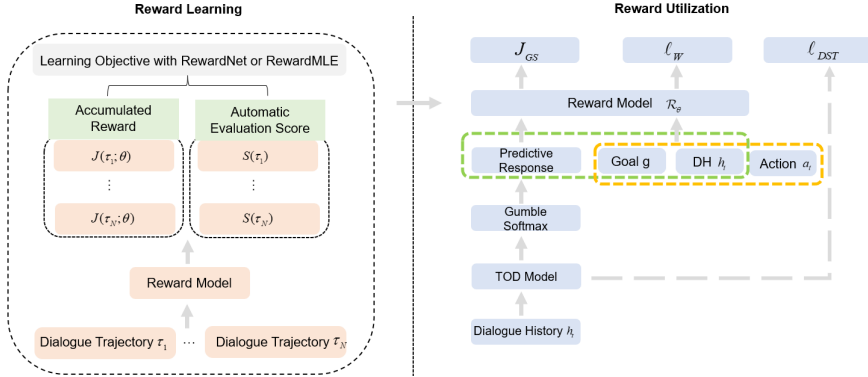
Reward Learning

Learning Objective with RewardNet or RewardMLE

Accumulated Reward

Automatic Evaluation Score

$J(\tau_1;\theta)$

$S(\tau_1)$

⋮

⋮

$J(\tau_N;\theta)$

$S(\tau_N)$

Reward Model

Dialogue Trajectory $\tau_1$

···

Dialogue Trajectory $\tau_N$

Reward Utilization

$J_{GS}$

$\ell_W$

$\ell_{DST}$

Reward Model $\mathcal{R}_\theta$

Predictive Response

Goal g

DH $h_t$

Action $a_t$

Gumble Softmax

TOD Model

Dialogue History $h_t$